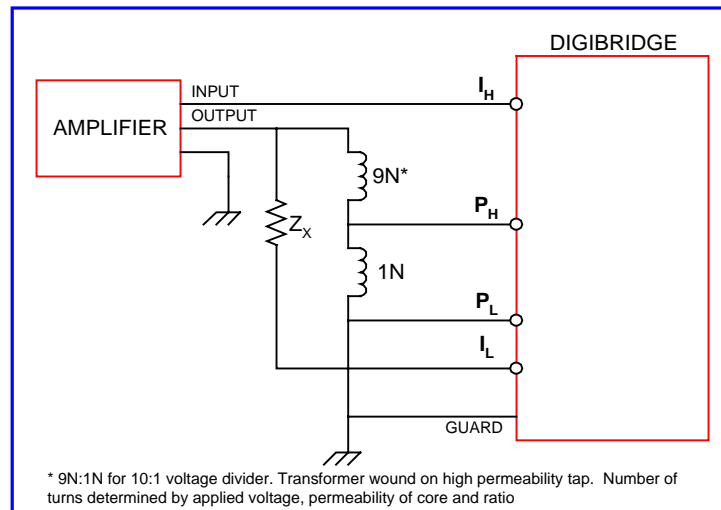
DIGIBRIDGE

AMPLIFIER

INPUT

OUTPUT

$I_H$

9N*

$Z_X$

$P_H$

1N

$P_L$

$I_L$

GUARD

* 9N:1N for 10:1 voltage divider. Transformer wound on high permeability tap. Number of turns determined by applied voltage, permeability of core and ratio